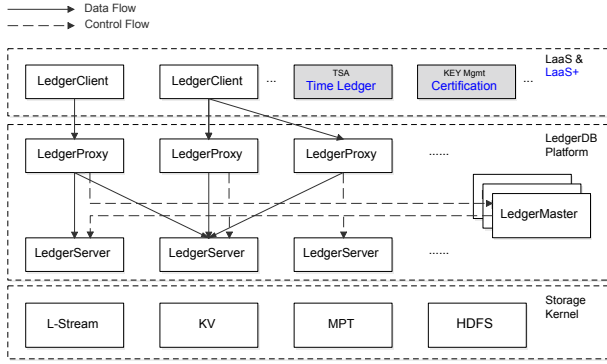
Data Flow
Control Flow

LaaS &
LaaS+

LedgerClient
LedgerClient
...
TSA
Time Ledger
KEY Mgmt
Certification
...

LedgerDB
Platform

LedgerProxy
LedgerProxy
LedgerProxy
......

LedgerMaster

LedgerServer
LedgerServer
LedgerServer
......

Storage
Kernel

L-Stream
KV
MPT
HDFS